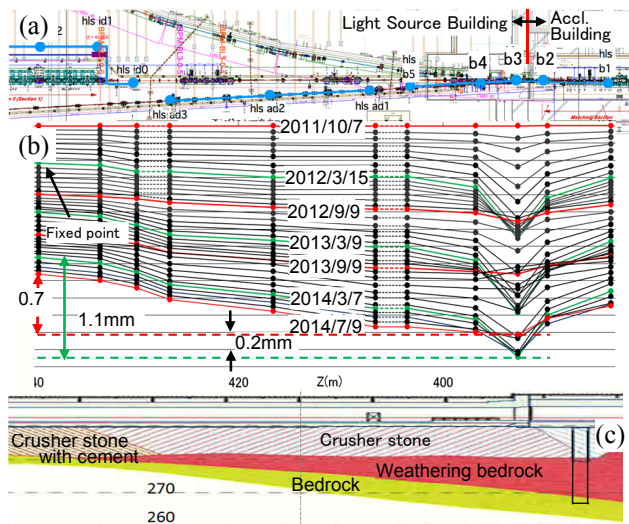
(a)
Light Source Building
Accl. Building
hls id1
hls id0
hls
b5
b4
b3
b2
b1
hls ad3
hls ad2
hls ad1
(b)
2011/10/7
2012/3/15
2012/9/9
2013/3/9
2013/9/9
2014/3/7
2014/7/9
Fixed point
0.7
1.1mm
0.2mm
40
420
Z(m)
400
Crusher stone with cement
Crusher stone
(c)
Weathering bedrock
Bedrock
270
260